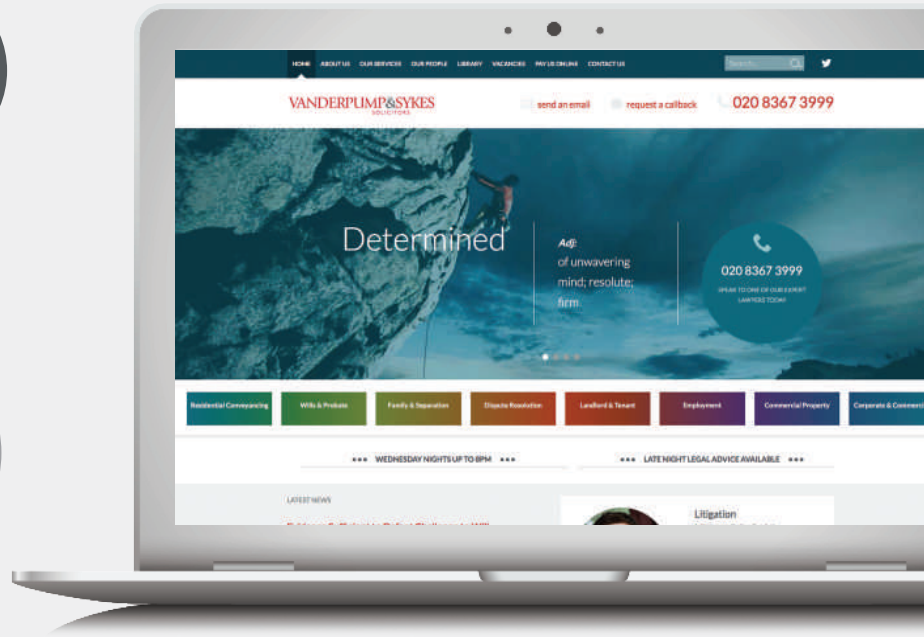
HOME ABOUT US OUR SERVICES OUR PEOPLE LIBRARY VACANCIES PAY US ONLINE CONTACT US

Search...

VANDERPUMP&SYKES
SOLICITORS

send an email request a callback 020 8367 3999

Determined

Adj:
of unwavering mind; resolute; firm

020 8367 3999
SPEAK TO ONE OF OUR EXPERT LAWYERS TODAY

Residential Conveyancing
Wills & Probate
Family & Separation
Dispute Resolution
Landlord & Tenant
Employment
Commercial Property
Corporate & Commercial

••• WEDNESDAY NIGHTS UP TO 8PM •••

••• LATE NIGHT LEGAL ADVICE AVAILABLE •••

LATEST NEWS

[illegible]

Litigation
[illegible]